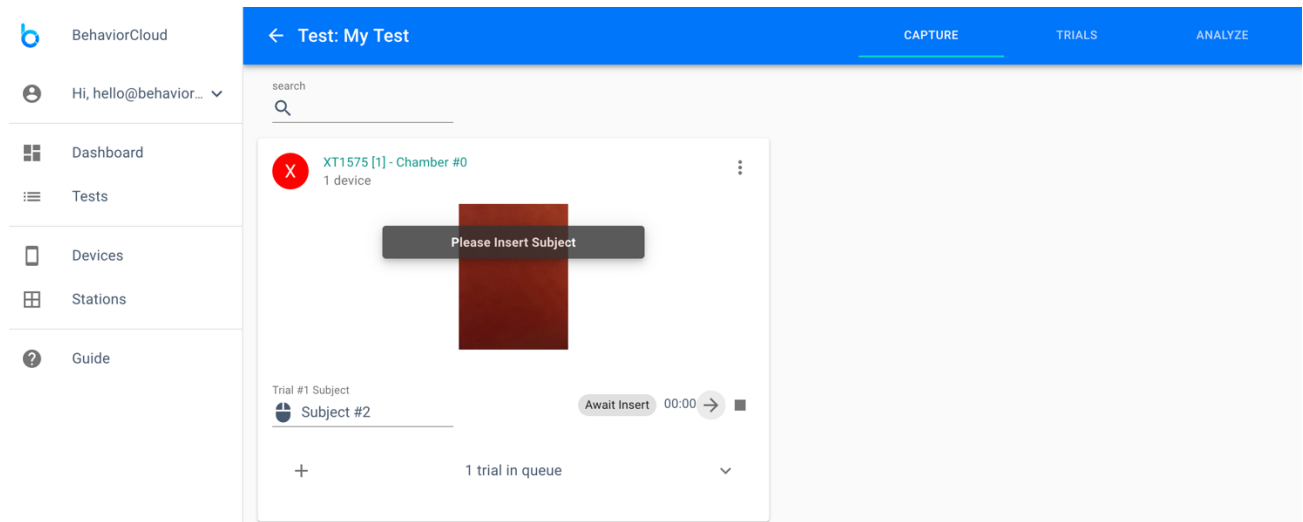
b BehaviorCloud

Hi, hello@behavior...

Dashboard

Tests

Devices

Stations

Guide

Test: My Test

CAPTURE TRIALS ANALYZE

search

X XT1575 [1] - Chamber #0
1 device

Please Insert Subject

Trial #1 Subject
Subject #2

Await Insert 00:00

1 trial in queue